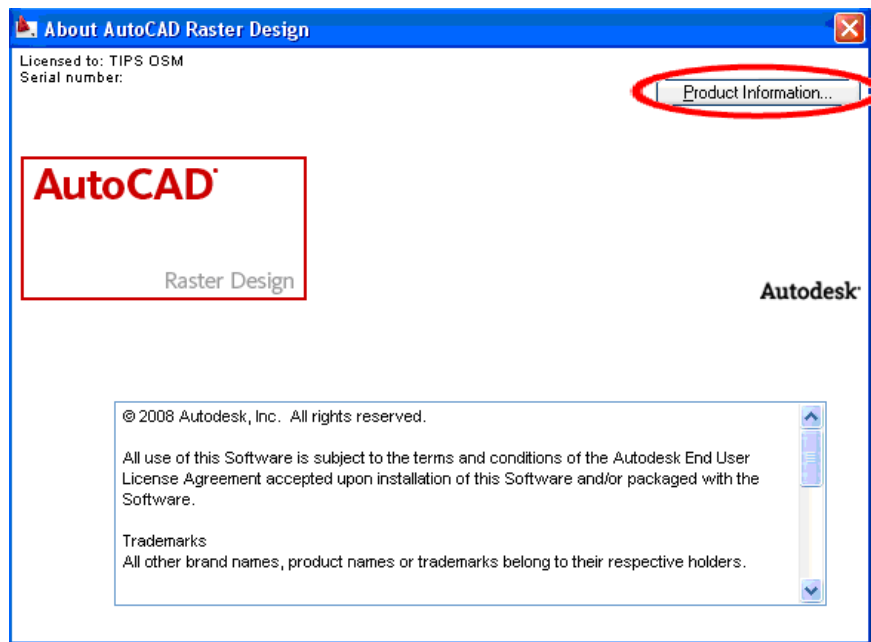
About AutoCAD Raster Design

Licensed to: TIPS OSM
Serial number:

Product Information...

AutoCAD®

Raster Design

Autodesk®

© 2008 Autodesk, Inc. All rights reserved.

All use of this Software is subject to the terms and conditions of the Autodesk End User License Agreement accepted upon installation of this Software and/or packaged with the Software.

Trademarks
All other brand names, product names or trademarks belong to their respective holders.